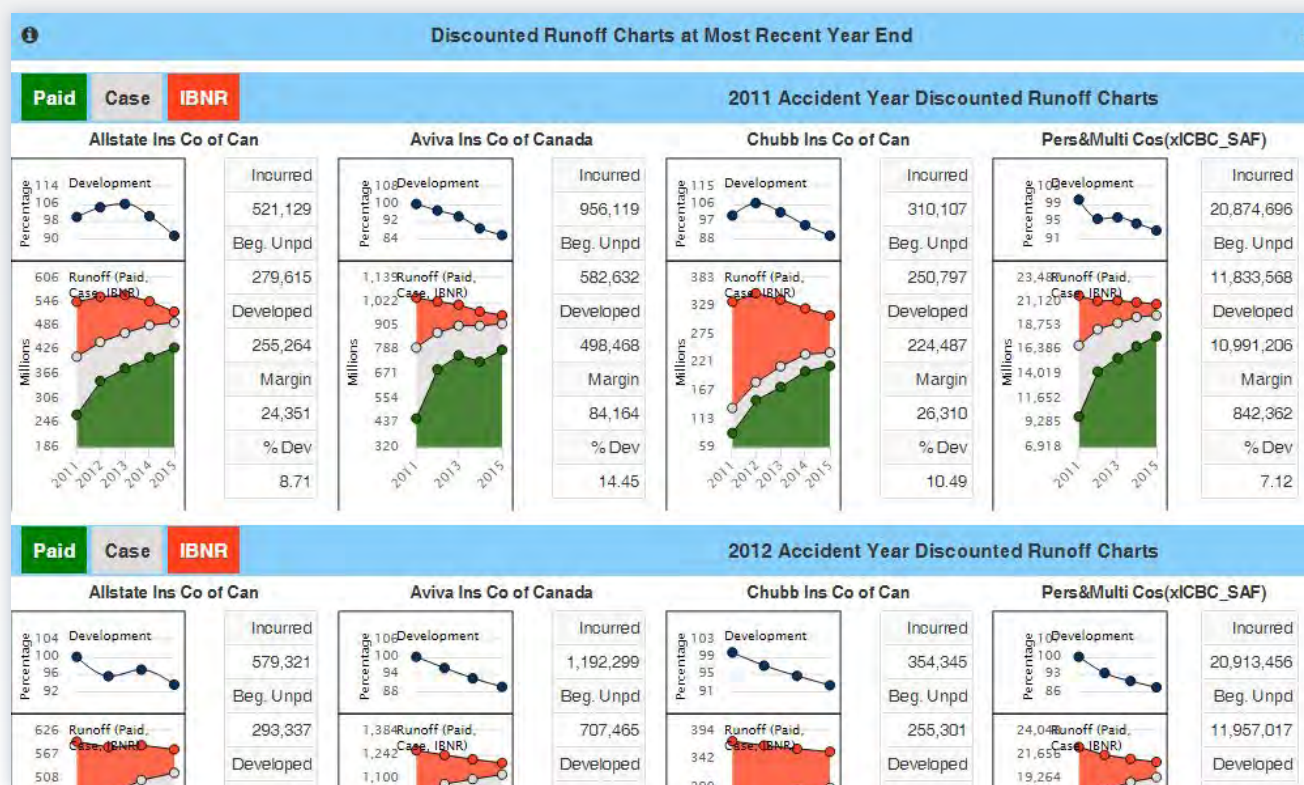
Discounted Runoff Charts at Most Recent Year End

Paid Case IBNR

2011 Accident Year Discounted Runoff Charts

Allstate Ins Co of Can

Development
Percentage
114
106
98
90

Runoff (Paid, Case, IBNR)
Millions
606
546
486
426
366
306
246
186
2011 2012 2013 2014 2015

| Incurred |
|---|
| 521,129 |
| Beg. Unpd |
| 279,615 |
| Developed |
| 255,264 |
| Margin |
| 24,351 |
| % Dev |
| 8.71 |

Aviva Ins Co of Canada

Development
Percentage
108
100
92
84

Runoff (Paid, Case, IBNR)
Millions
1,139
1,022
905
788
671
554
437
320
2011 2013 2015

| Incurred |
|---|
| 956,119 |
| Beg. Unpd |
| 582,632 |
| Developed |
| 498,468 |
| Margin |
| 84,164 |
| % Dev |
| 14.45 |

Chubb Ins Co of Can

Development
Percentage
115
106
97
88

Runoff (Paid, Case, IBNR)
Millions
383
329
275
221
167
113
59
2011 2012 2013 2014 2015

| Incurred |
|---|
| 310,107 |
| Beg. Unpd |
| 250,797 |
| Developed |
| 224,487 |
| Margin |
| 26,310 |
| % Dev |
| 10.49 |

Pers&Multi Cos(xICBC_SAF)

Development
Percentage
103
99
95
91

Runoff (Paid, Case, IBNR)
Millions
23,488
21,120
18,753
16,386
14,019
11,652
9,285
6,918
2011 2013 2015

| Incurred |
|---|
| 20,874,696 |
| Beg. Unpd |
| 11,833,568 |
| Developed |
| 10,991,206 |
| Margin |
| 842,362 |
| % Dev |
| 7.12 |

Paid Case IBNR

2012 Accident Year Discounted Runoff Charts

Allstate Ins Co of Can

Development
Percentage
104
100
96
92

Runoff (Paid, Case, IBNR)
626
567
508

| Incurred |
|---|
| 579,321 |
| Beg. Unpd |
| 293,337 |
| Developed |

Aviva Ins Co of Canada

Development
Percentage
106
100
94
88

Runoff (Paid, Case, IBNR)
1,384
1,242
1,100

| Incurred |
|---|
| 1,192,299 |
| Beg. Unpd |
| 707,465 |
| Developed |

Chubb Ins Co of Can

Development
Percentage
103
99
95
91

Runoff (Paid, Case, IBNR)
394
342

| Incurred |
|---|
| 354,345 |
| Beg. Unpd |
| 255,301 |
| Developed |

Pers&Multi Cos(xICBC_SAF)

Development
Percentage
107
100
93
86

Runoff (Paid, Case, IBNR)
24,048
21,656
19,264

| Incurred |
|---|
| 20,913,456 |
| Beg. Unpd |
| 11,957,017 |
| Developed |